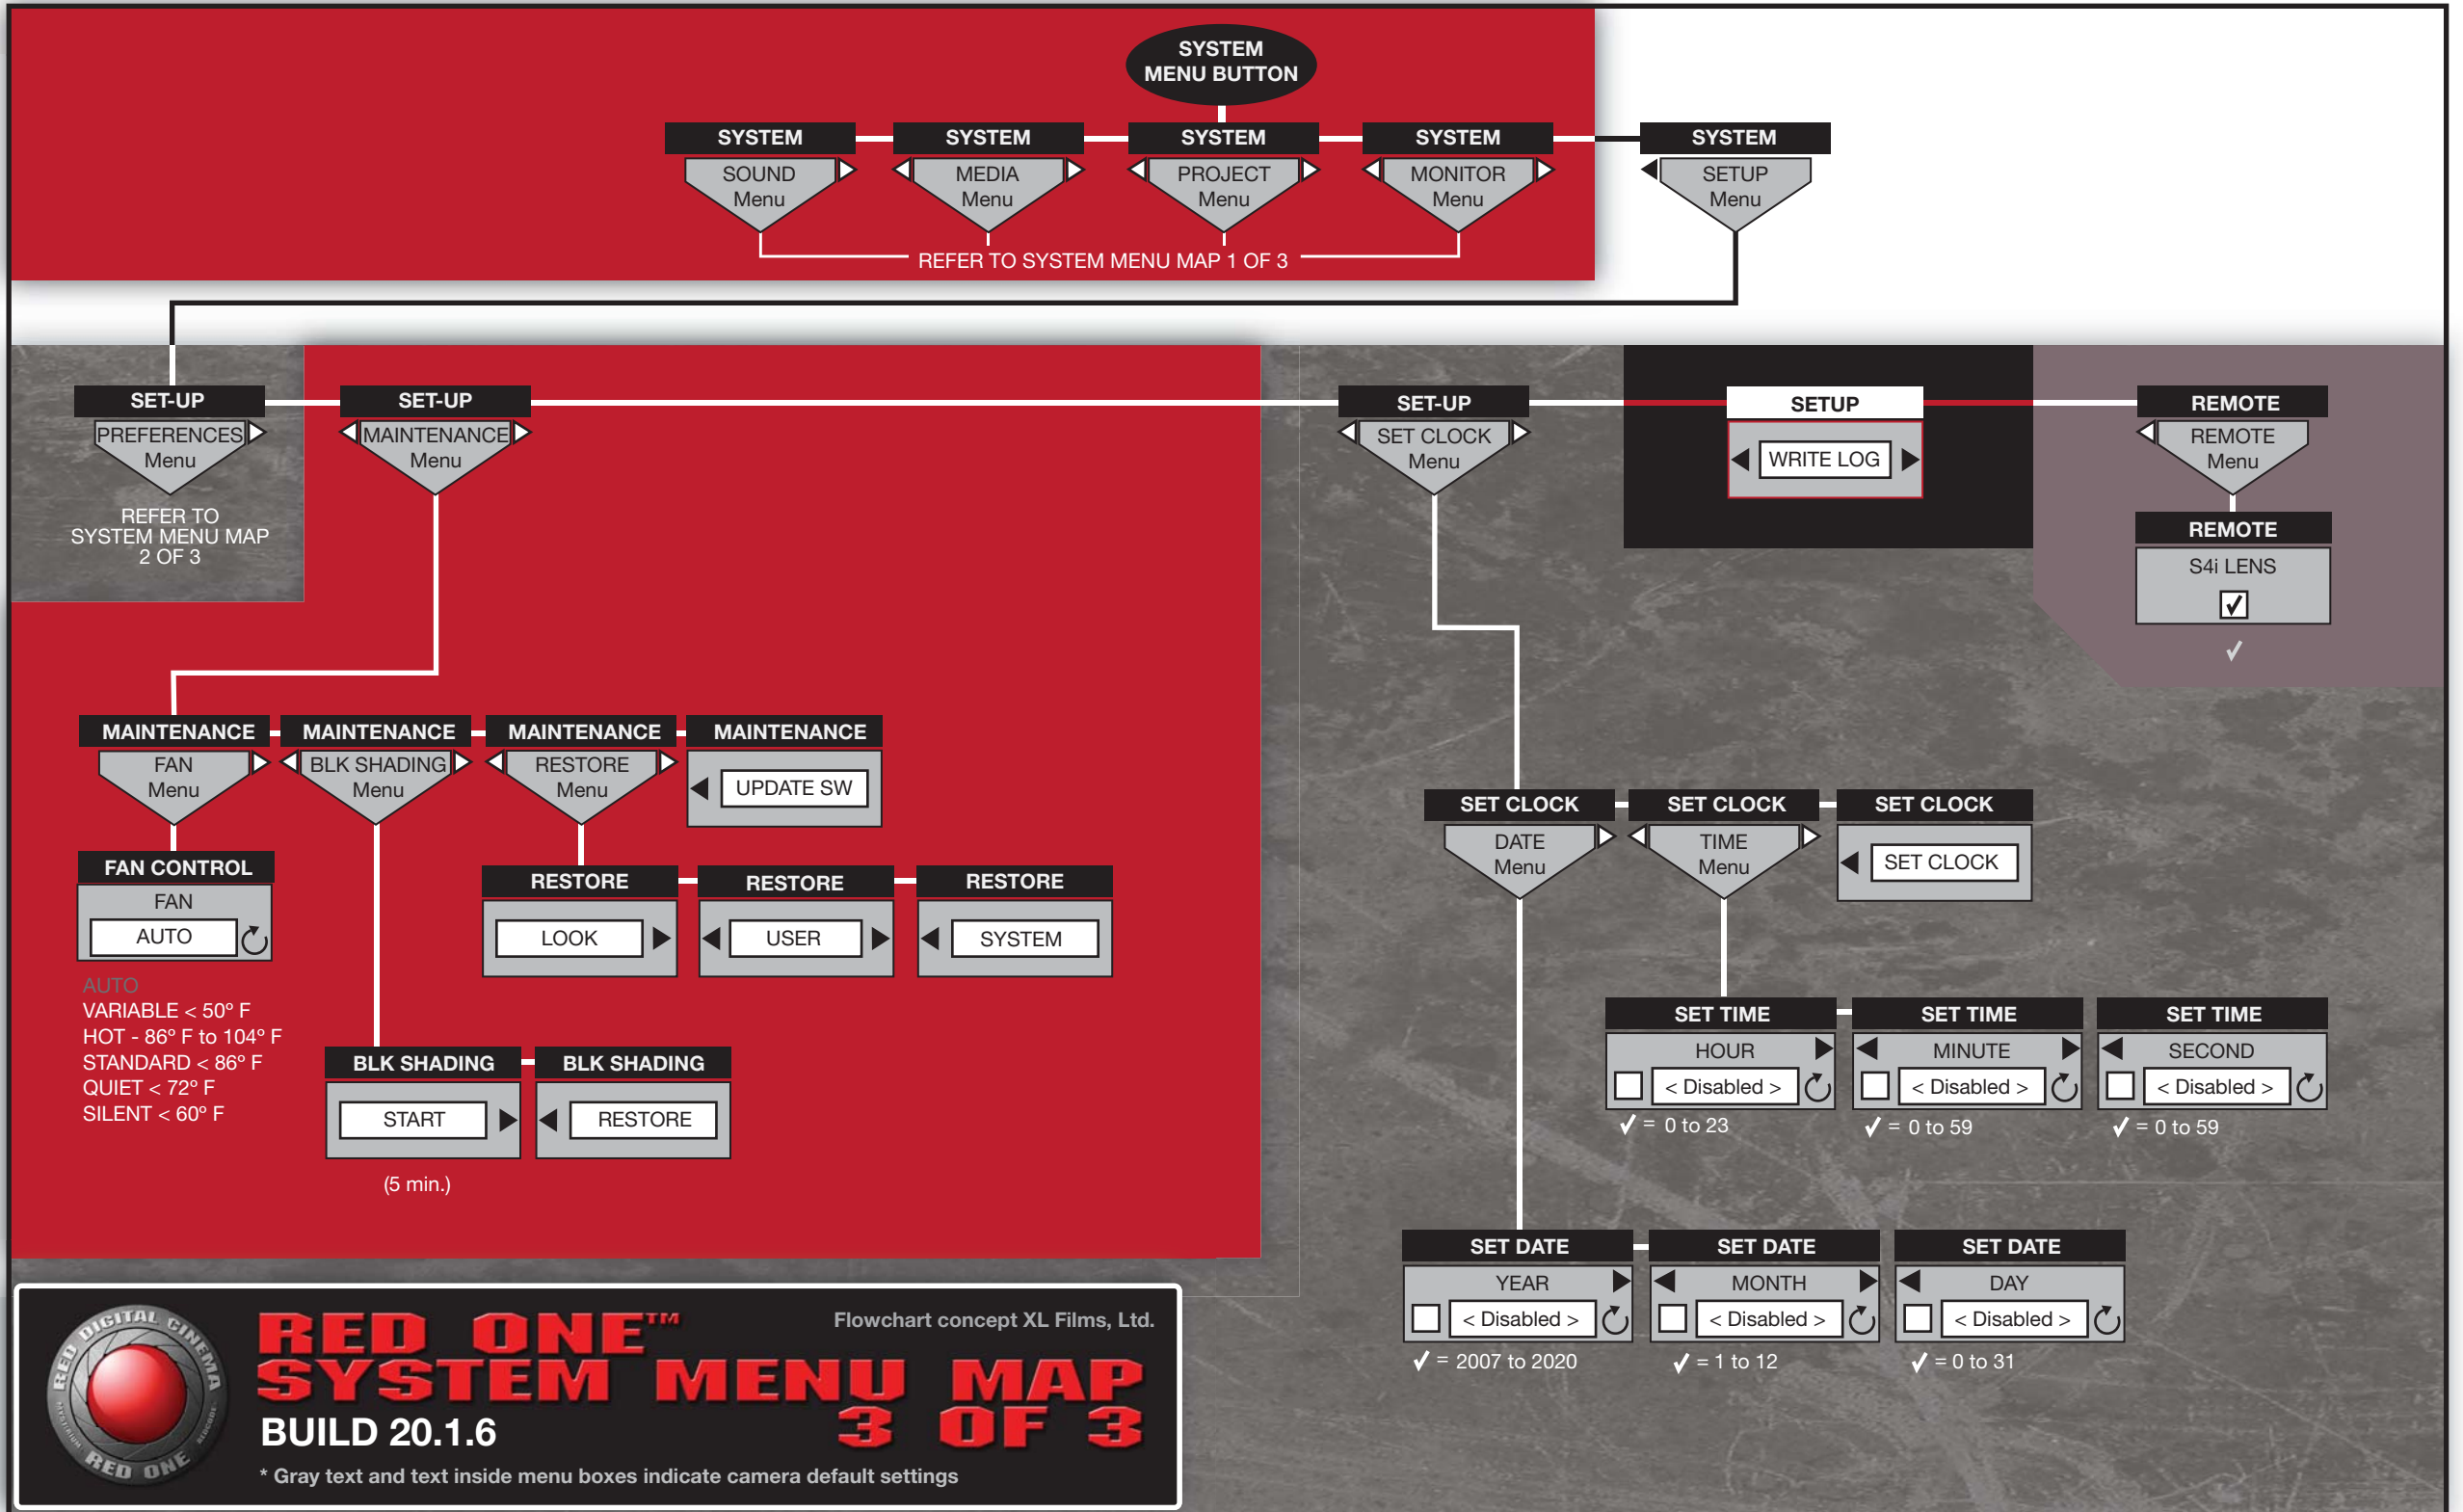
SYSTEM MENU BUTTON

SYSTEM
SOUND Menu

SYSTEM
MEDIA Menu

SYSTEM
PROJECT Menu

SYSTEM
MONITOR Menu

SYSTEM
SETUP Menu

REFER TO SYSTEM MENU MAP 1 OF 3

SET-UP
PREFERENCES Menu

REFER TO SYSTEM MENU MAP 2 OF 3

SET-UP
MAINTENANCE Menu

SET-UP
SET CLOCK Menu

SETUP
WRITE LOG

REMOTE
REMOTE Menu

REMOTE
S4i LENS
✓

✓

MAINTENANCE
FAN Menu

MAINTENANCE
BLK SHADING Menu

MAINTENANCE
RESTORE Menu

MAINTENANCE
UPDATE SW

FAN CONTROL
FAN
AUTO

AUTO
VARIABLE < 50° F
HOT - 86° F to 104° F
STANDARD < 86° F
QUIET < 72° F
SILENT < 60° F

RESTORE
LOOK

RESTORE
USER

RESTORE
SYSTEM

BLK SHADING
START

BLK SHADING
RESTORE

(5 min.)

SET CLOCK
DATE Menu

SET CLOCK
TIME Menu

SET CLOCK
SET CLOCK

SET TIME
HOUR
< Disabled >
✓ = 0 to 23

SET TIME
MINUTE
< Disabled >
✓ = 0 to 59

SET TIME
SECOND
< Disabled >
✓ = 0 to 59

SET DATE
YEAR
< Disabled >
✓ = 2007 to 2020

SET DATE
MONTH
< Disabled >
✓ = 1 to 12

SET DATE
DAY
< Disabled >
✓ = 0 to 31

DIGITAL CINEMA RED ONE

RED ONE™
SYSTEM MENU MAP
3 OF 3

Flowchart concept XL Films, Ltd.

BUILD 20.1.6

* Gray text and text inside menu boxes indicate camera default settings